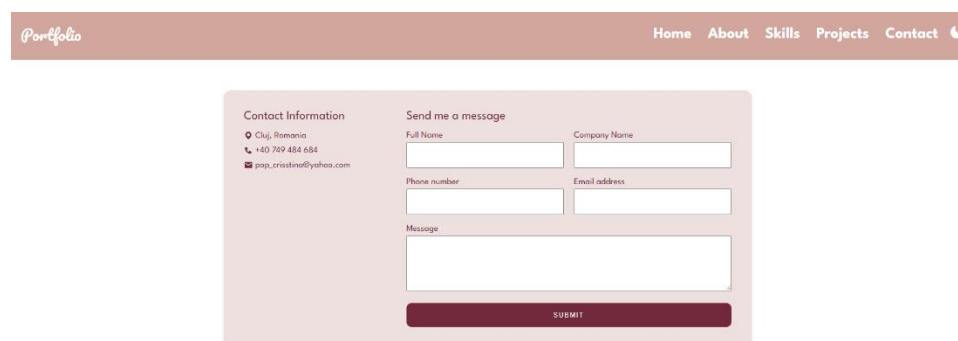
Portfolio

Home About Skills Projects Contact

Contact Information
Cluj, Romania
+40 749 484 684
pop_crisstina@yahoo.com

Send me a message
Full Name
Company Name
Phone number
Email address
Message
SUBMIT